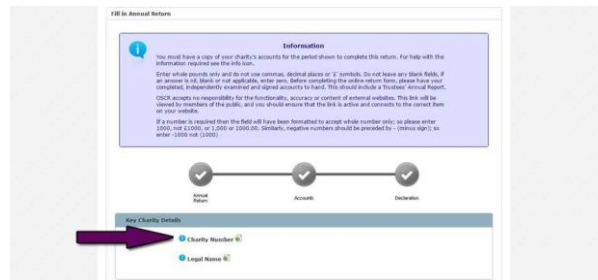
Fill in Annual Return

Information

You must have a copy of your charity's accounts for the period shown to complete this return. For help with the information required see the info icon.

Enter whole pounds only and do not use commas, decimal places or '£' symbols. Do not leave any blank fields, if an answer is nil, blank or not applicable, enter zero. Before completing the online return form, please have your completed, independently examined and signed accounts to hand. This should include a Trustees' Annual Report.

OSCR accepts no responsibility for the functionality, accuracy or content of external websites. This link will be viewed by members of the public, and you should ensure that the link is active and connects to the correct item on your website.

If a number is required then the field will have been formatted to accept whole number only; so please enter 1000, not £1000, or 1,000 or 1000.00. Similarly, negative numbers should be preceded by - (minus sign); so enter -1000 not (1000)

Annual Return

Accounts

Declaration

Key Charity Details

Charity Number

Legal Name